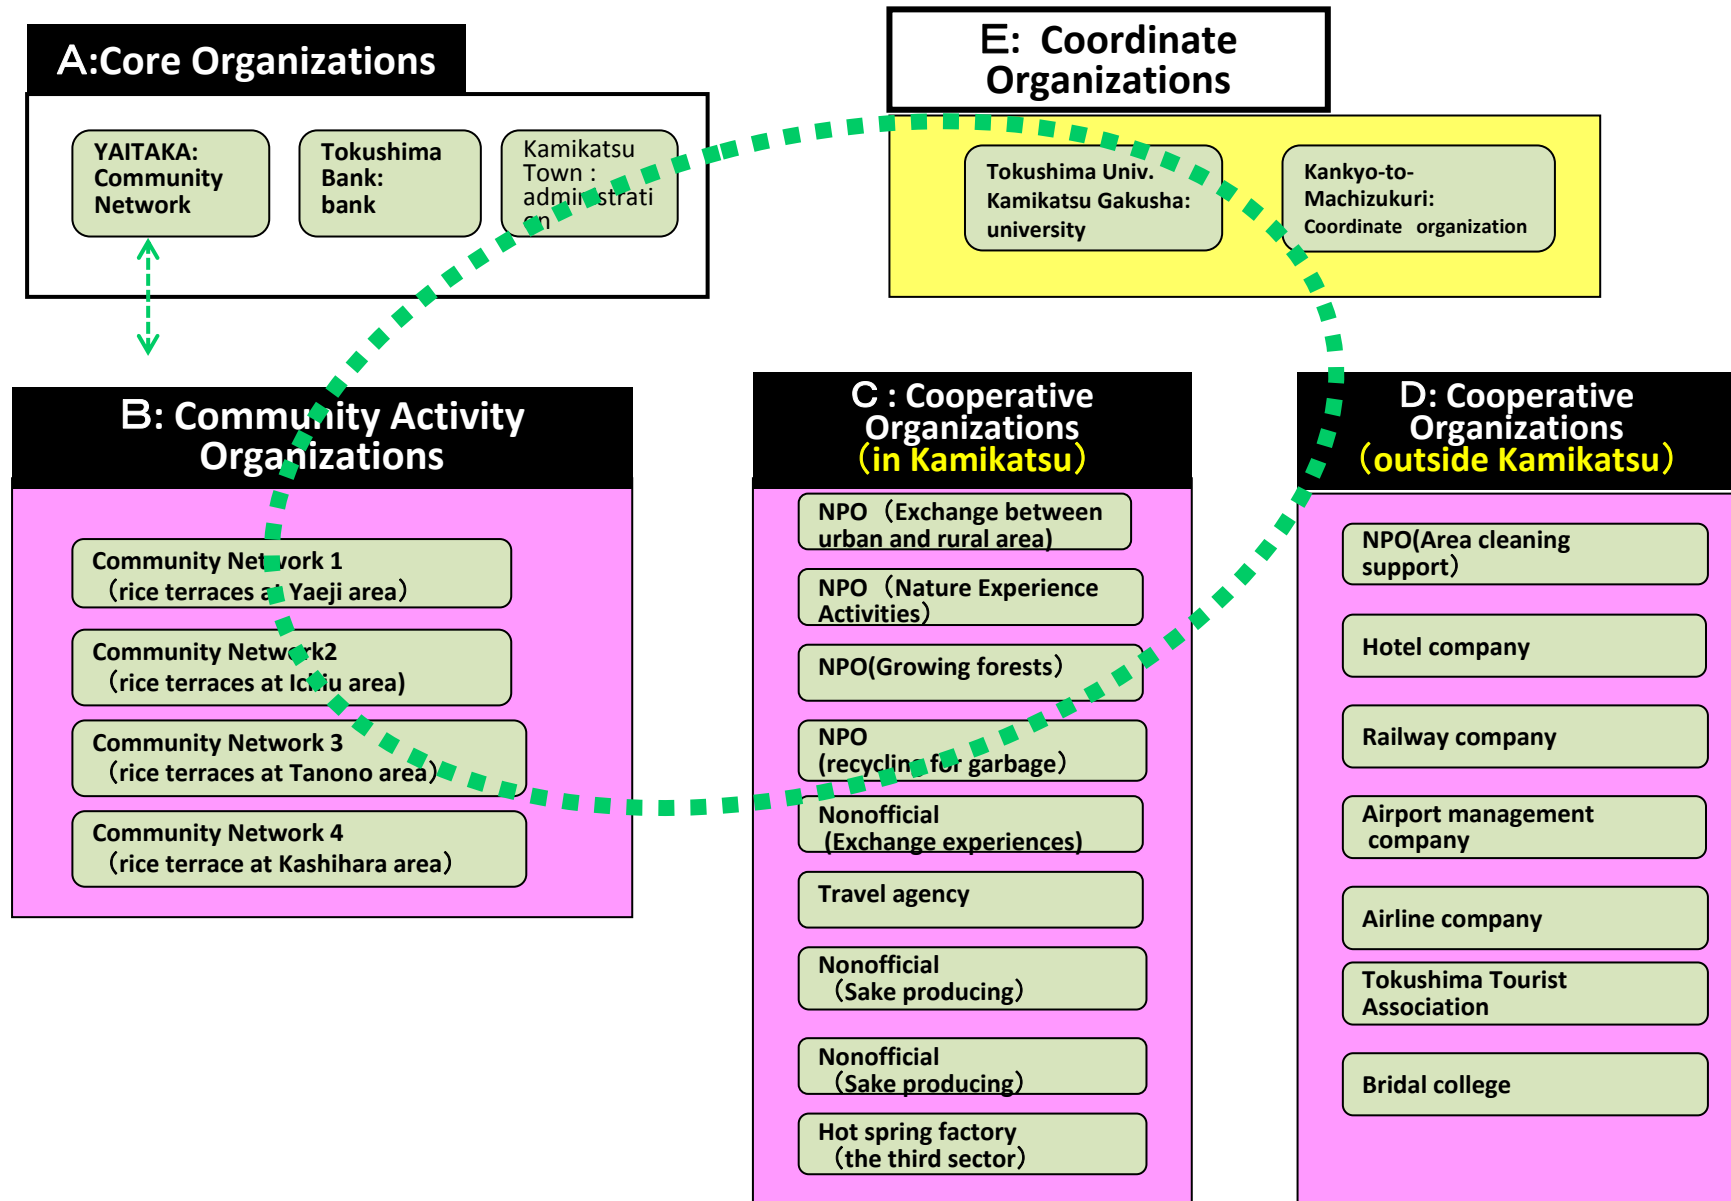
A:Core Organizations

YAITAKA: Community Network

Tokushima Bank: bank

Kamikatsu Town : administration

E: Coordinate Organizations

Tokushima Univ. Kamikatsu Gakusha: university

Kankyo-to-Machizukuri: Coordinate organization

B: Community Activity Organizations

Community Network 1 （rice terraces at Yaeji area）

Community Network2 （rice terraces at Ichiu area）

Community Network 3 （rice terraces at Tanono area）

Community Network 4 （rice terrace at Kashihara area）

C : Cooperative Organizations （in Kamikatsu）

NPO（Exchange between urban and rural area）

NPO（Nature Experience Activities）

NPO(Growing forests）

NPO (recycling for garbage）

Nonofficial (Exchange experiences)

Travel agency

Nonofficial （Sake producing）

Nonofficial （Sake producing）

Hot spring factory （the third sector）

D: Cooperative Organizations （outside Kamikatsu）

NPO(Area cleaning support）

Hotel company

Railway company

Airport management company

Airline company

Tokushima Tourist Association

Bridal college